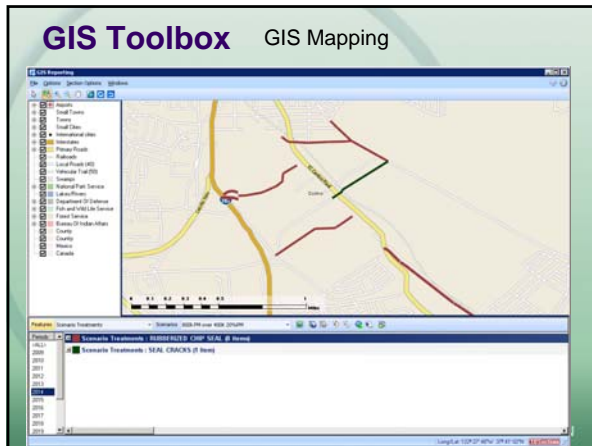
GIS Toolbox GIS Mapping

GIS Reporting

File Options Section Options Window

Airports
Small Towns
Towns
Small Cities
International cities
Interstates
Primary Roads
Railroads
Local Roads (40)
Vehicular Trail (50)
Swamps
National Park Service
Lakes/Rivers
Department Of Defense
Fish and Wild Life Service
Forest Service
Bureau Of Indian Affairs
County
Country
Mexico
Canada

0 0.1 0.2 0.3 0.4 0.5 1
Miles

Features Scenario Treatments Scenarios

Periods
2009
2010
2011
2012
2013
2014
2015
2016
2017
2018
2019

Scenario Treatments : RUBBERIZED CHIP SEAL (6 items)
Scenario Treatments : SEAL CRACKS (1 item)

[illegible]